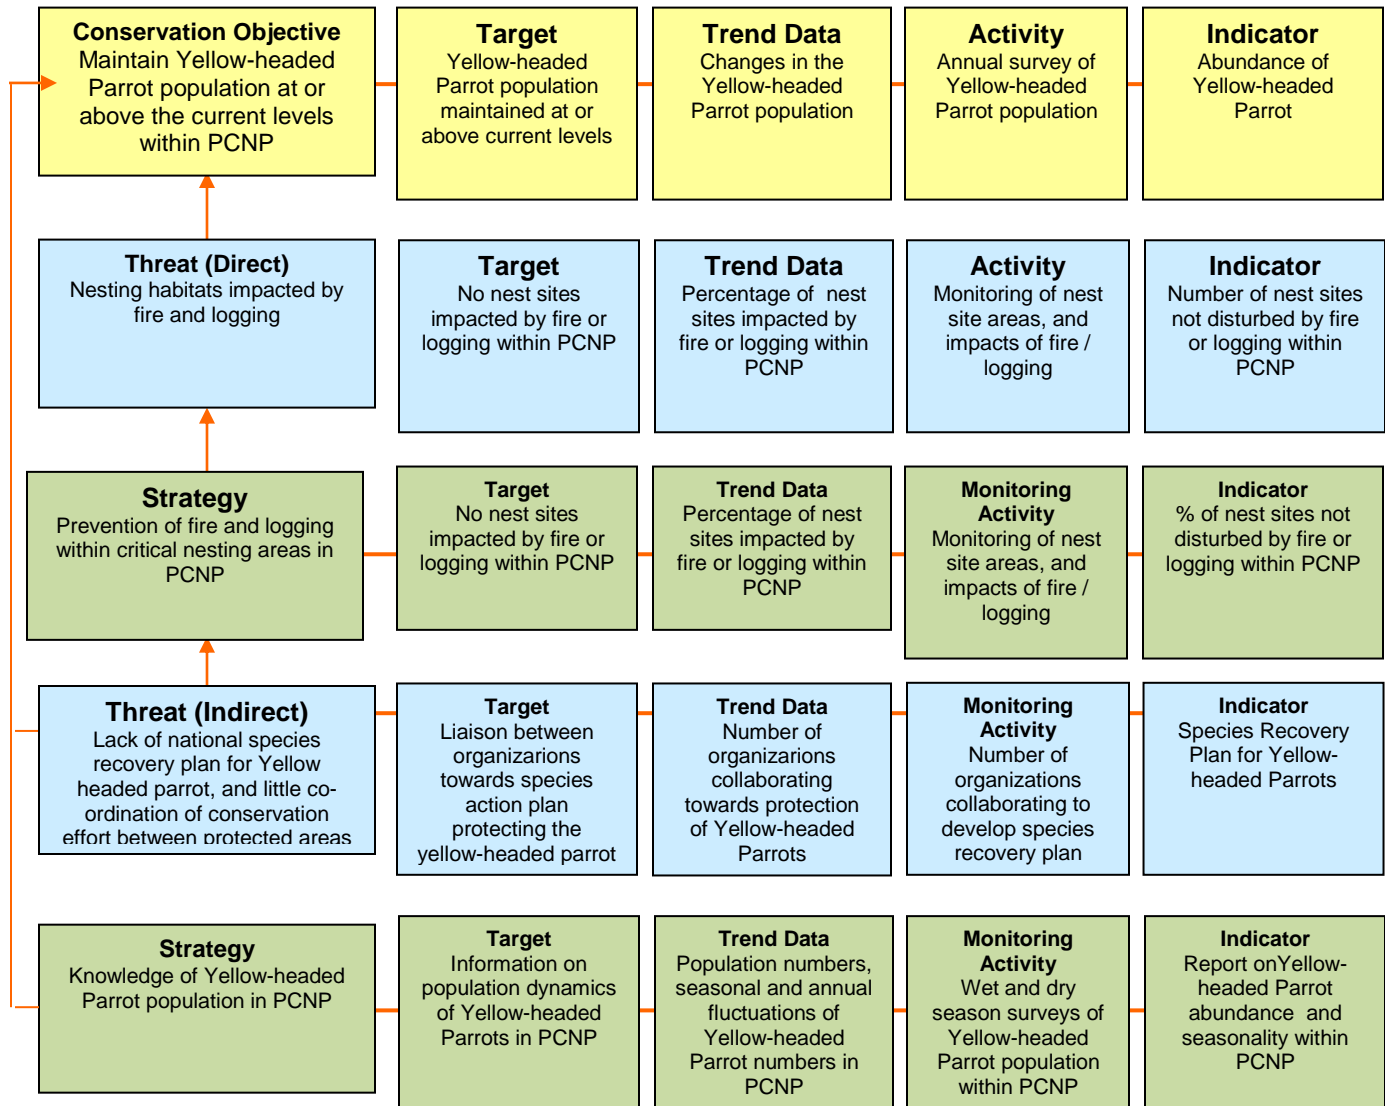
Conservation Objective
Maintain Yellow-headed Parrot population at or above the current levels within PCNP

Target
Yellow-headed Parrot population maintained at or above current levels

Trend Data
Changes in the Yellow-headed Parrot population

Activity
Annual survey of Yellow-headed Parrot population

Indicator
Abundance of Yellow-headed Parrot

Threat (Direct)
Nesting habitats impacted by fire and logging

Target
No nest sites impacted by fire or logging within PCNP

Trend Data
Percentage of nest sites impacted by fire or logging within PCNP

Activity
Monitoring of nest site areas, and impacts of fire / logging

Indicator
Number of nest sites not disturbed by fire or logging within PCNP

Strategy
Prevention of fire and logging within critical nesting areas in PCNP

Target
No nest sites impacted by fire or logging within PCNP

Trend Data
Percentage of nest sites impacted by fire or logging within PCNP

Monitoring Activity
Monitoring of nest site areas, and impacts of fire / logging

Indicator
% of nest sites not disturbed by fire or logging within PCNP

Threat (Indirect)
Lack of national species recovery plan for Yellow headed parrot, and little co-ordination of conservation effort between protected areas

Target
Liaison between organizations towards species action plan protecting the yellow-headed parrot

Trend Data
Number of organizations collaborating towards protection of Yellow-headed Parrots

Monitoring Activity
Number of organizations collaborating to develop species recovery plan

Indicator
Species Recovery Plan for Yellow-headed Parrots

Strategy
Knowledge of Yellow-headed Parrot population in PCNP

Target
Information on population dynamics of Yellow-headed Parrots in PCNP

Trend Data
Population numbers, seasonal and annual fluctuations of Yellow-headed Parrot numbers in PCNP

Monitoring Activity
Wet and dry season surveys of Yellow-headed Parrot population within PCNP

Indicator
Report onYellow-headed Parrot abundance and seasonality within PCNP